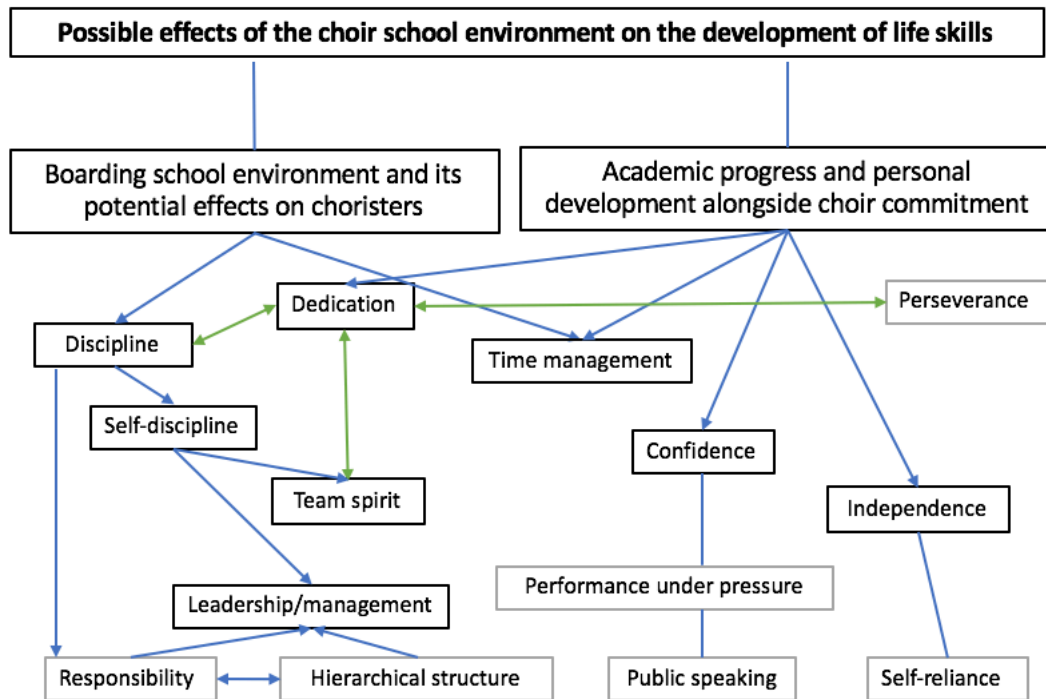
Possible effects of the choir school environment on the development of life skills

Boarding school environment and its potential effects on choristers

Academic progress and personal development alongside choir commitment

Dedication

Perseverance

Discipline

Time management

Self-discipline

Confidence

Team spirit

Independence

Performance under pressure

Leadership/management

Responsibility

Hierarchical structure

Public speaking

Self-reliance